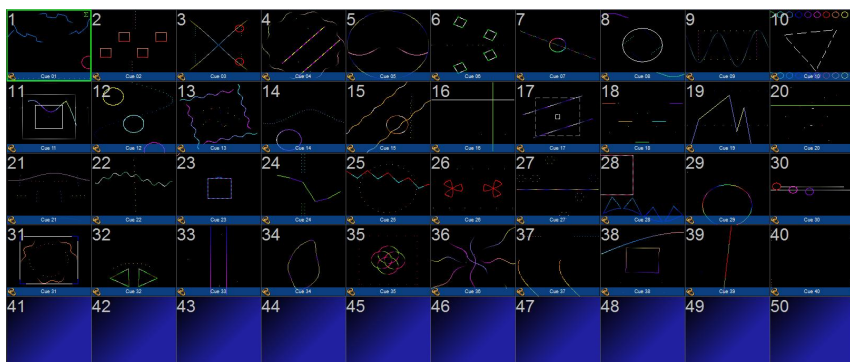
1
Cue 01
2
Cue 02
3
Cue 03
4
Cue 04
5
Cue 05
6
Cue 06
7
Cue 07
8
Cue 08
9
Cue 09
10
Cue 10
11
Cue 11
12
Cue 12
13
Cue 13
14
Cue 14
15
Cue 15
16
Cue 16
17
Cue 17
18
Cue 18
19
Cue 19
20
Cue 20
21
Cue 21
22
Cue 22
23
Cue 23
24
Cue 24
25
Cue 25
26
Cue 26
27
Cue 27
28
Cue 28
29
Cue 29
30
Cue 30
31
Cue 31
32
Cue 32
33
Cue 33
34
Cue 34
35
Cue 35
36
Cue 36
37
Cue 37
38
Cue 38
39
Cue 39
40
Cue 40
41
42
43
44
45
46
47
48
49
50